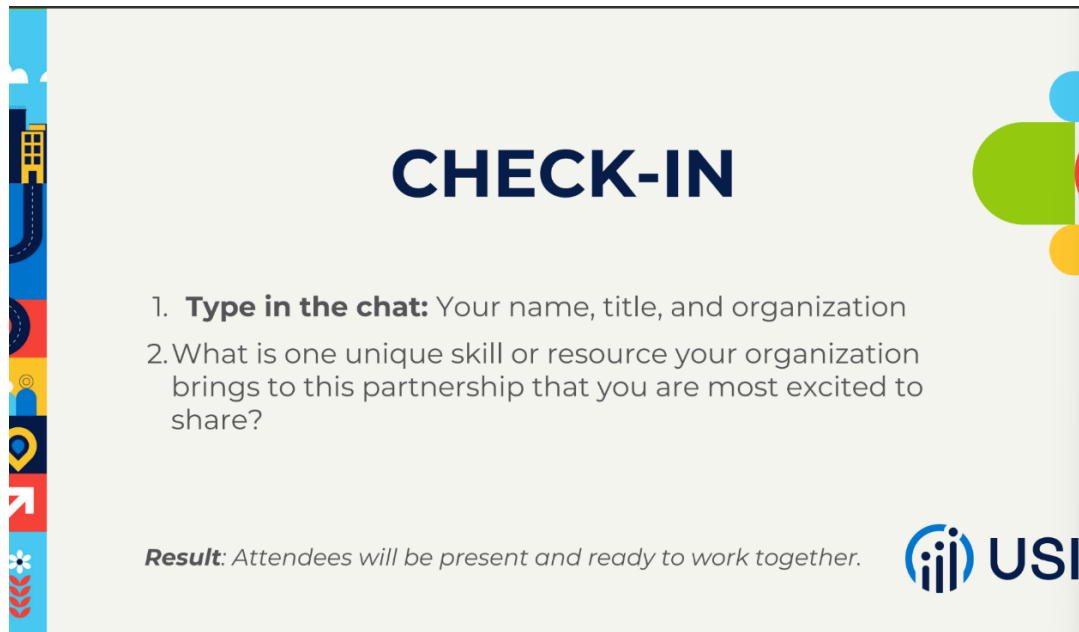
CHECK-IN

1. **Type in the chat:** Your name, title, and organization
2. What is one unique skill or resource your organization brings to this partnership that you are most excited to share?

***Result**: Attendees will be present and ready to work together.*

USI